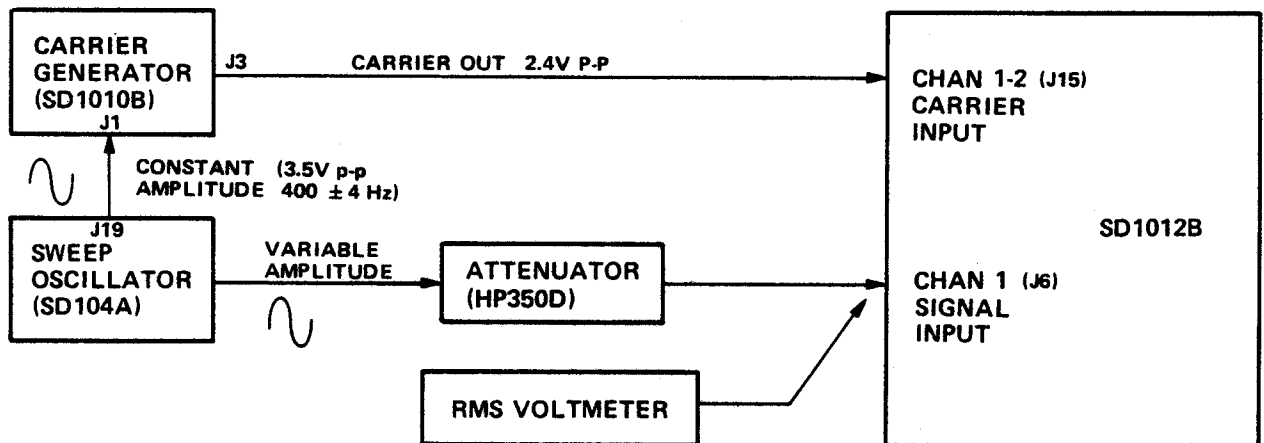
CARRIER GENERATOR (SD1010B)

J3

CARRIER OUT 2.4V P-P

J1

CHAN 1-2 (J15) CARRIER INPUT

CONSTANT AMPLITUDE (3.5V p-p 400 $\pm$ 4 Hz)

J19

SWEEP OSCILLATOR (SD104A)

VARIABLE AMPLITUDE

ATTENUATOR (HP350D)

SD1012B

CHAN 1 (J6) SIGNAL INPUT

RMS VOLTMETER